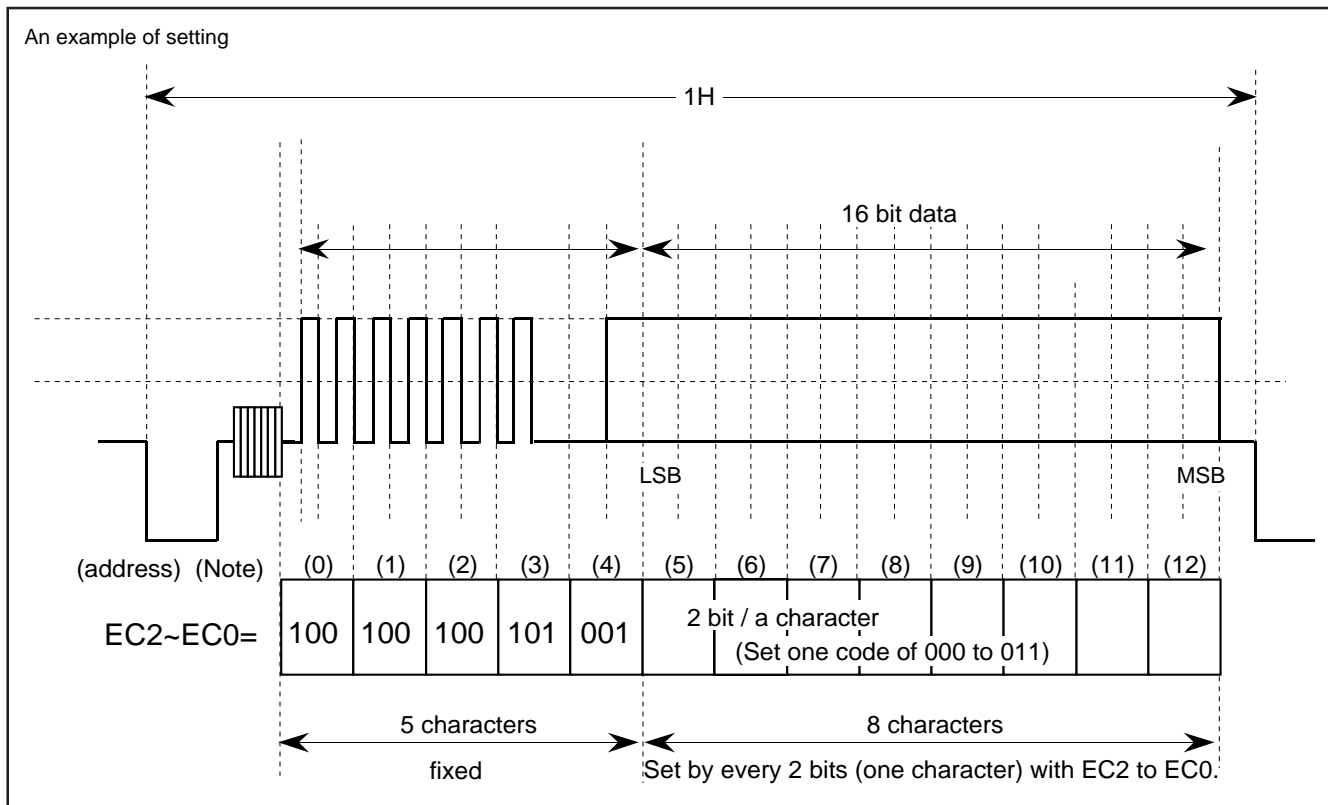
An example of setting

1H

16 bit data

LSB

MSB

(address) (Note)

| | (0) | (1) | (2) | (3) | (4) | (5) | (6) | (7) | (8) | (9) | (10) | (11) | (12) |
|---|---|---|---|---|---|---|---|---|---|---|---|---|---|
| EC2~EC0= | 100 | 100 | 100 | 101 | 001 | 2 bit / a character (Set one code of 000 to 011) | | | | | | | |

5 characters

fixed

8 characters

Set by every 2 bits (one character) with EC2 to EC0.